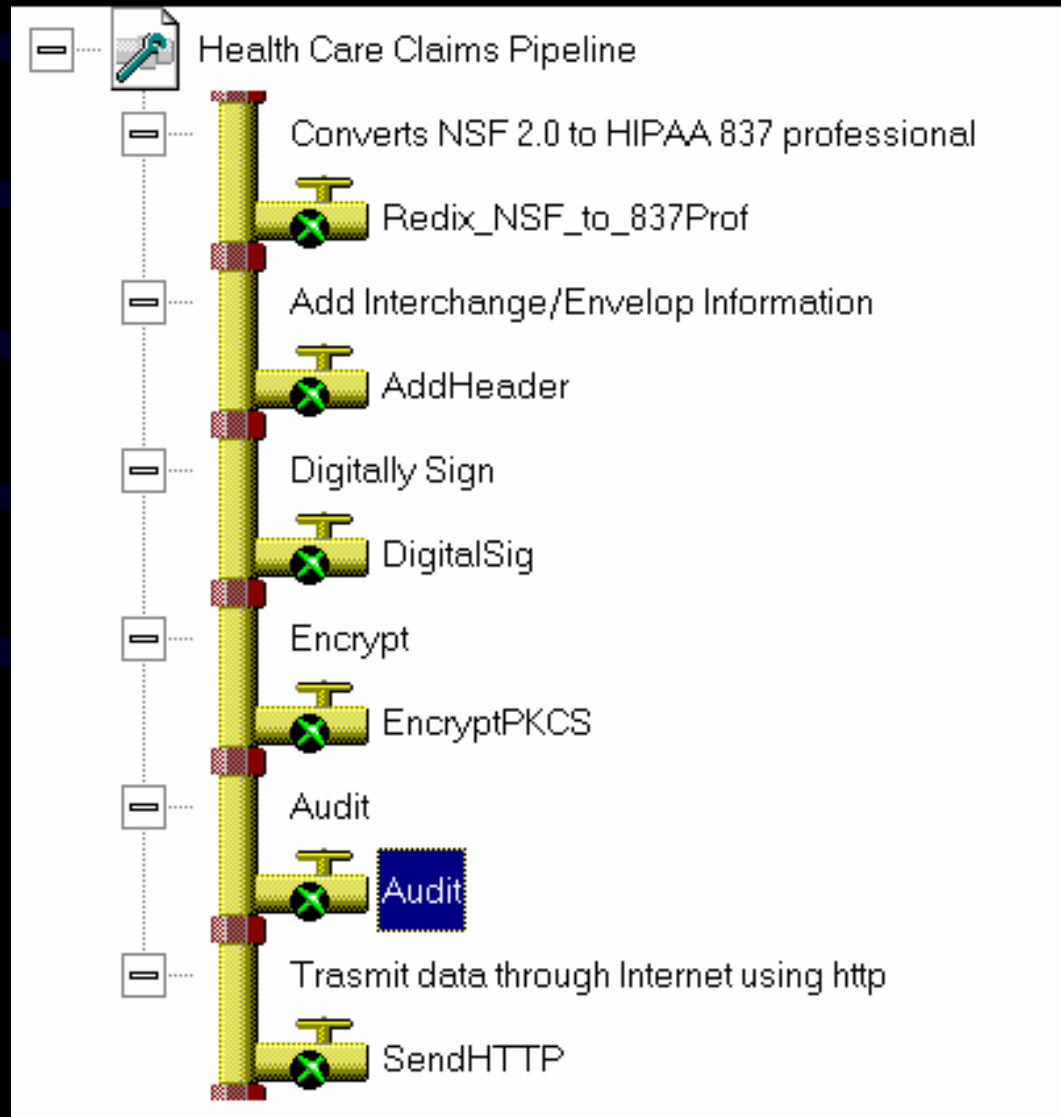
Health Care Claims Pipeline

Converts NSF 2.0 to HIPAA 837 professional

Redix_NSF_to_837Prof

Add Interchange/Envelop Information

AddHeader

Digitally Sign

DigitalSig

Encrypt

EncryptPKCS

Audit

Audit

Trasmit data through Internet using http

SendHTTP